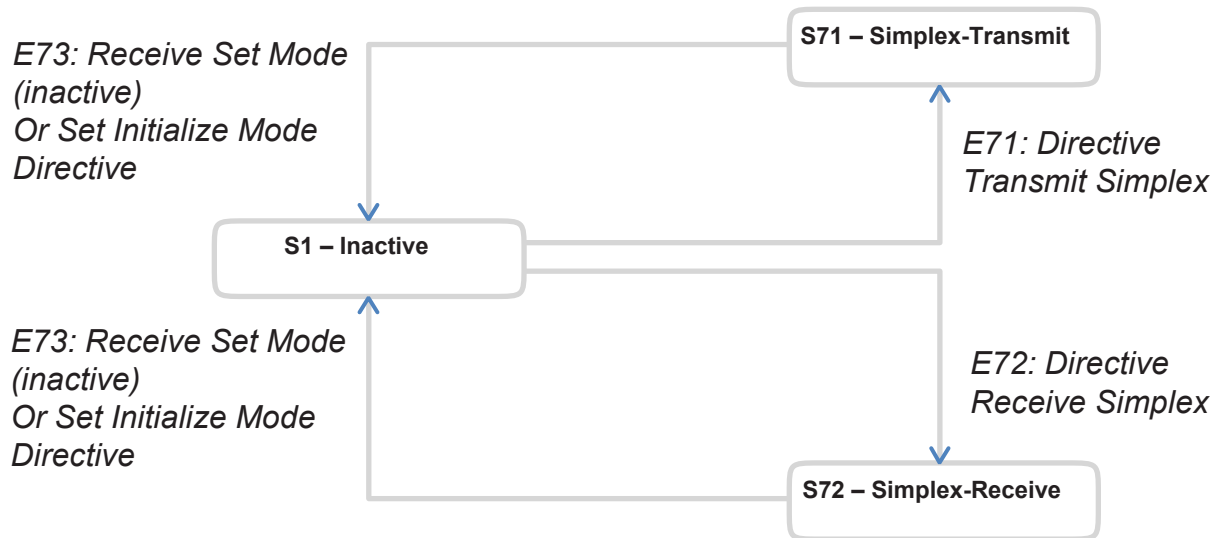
E73: Receive Set Mode (inactive)
Or Set Initialize Mode Directive

S71 – Simplex-Transmit

E71: Directive Transmit Simplex

S1 – Inactive

E73: Receive Set Mode (inactive)
Or Set Initialize Mode Directive

E72: Directive Receive Simplex

S72 – Simplex-Receive